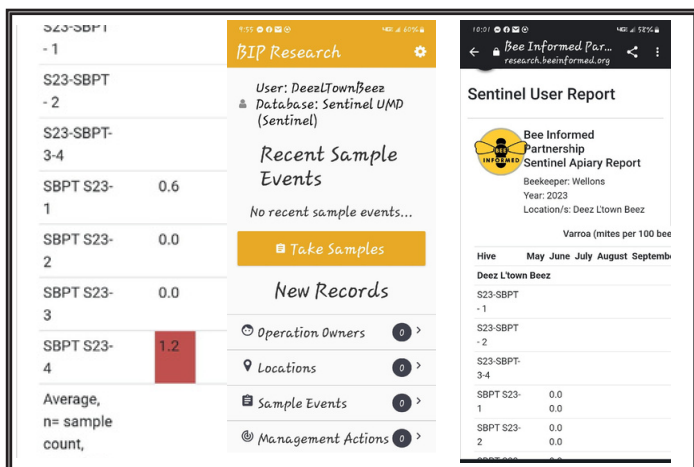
S23-SBPT - 1

S23-SBPT - 2

S23-SBPT-3-4

| | |
|---|---|
| SBPT S23-1 | 0.6 |
| SBPT S23-2 | 0.0 |
| SBPT S23-3 | 0.0 |
| SBPT S23-4 | 1.2 |

Average, n= sample count,

9:55 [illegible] 60%

BIP Research

User: DeezLTownBeez
Database: Sentinel UMD (Sentinel)

Recent Sample Events

No recent sample events...

Take Samples

New Records

Operation Owners 0 >

Locations 0 >

Sample Events 0 >

Management Actions 0 >

10:01 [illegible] 58%

Bee Informed Par...
research.beeinformed.org

Sentinel User Report

Bee Informed Partnership
Sentinel Apiary Report
Beekeeper: Wellons
Year: 2023
Location/s: Deez L'town Beez

Varroa (mites per 100 bee

| Hive | May | June | July | August | Septemb |
|---|---|---|---|---|---|
| Deez L'town Beez | | | | | |
| S23-SBPT - 1 | | | | | |
| S23-SBPT - 2 | | | | | |
| S23-SBPT-3-4 | | | | | |
| SBPT S23-1 | | 0.0 0.0 | | | |
| SBPT S23-2 | | 0.0 0.0 | | | |